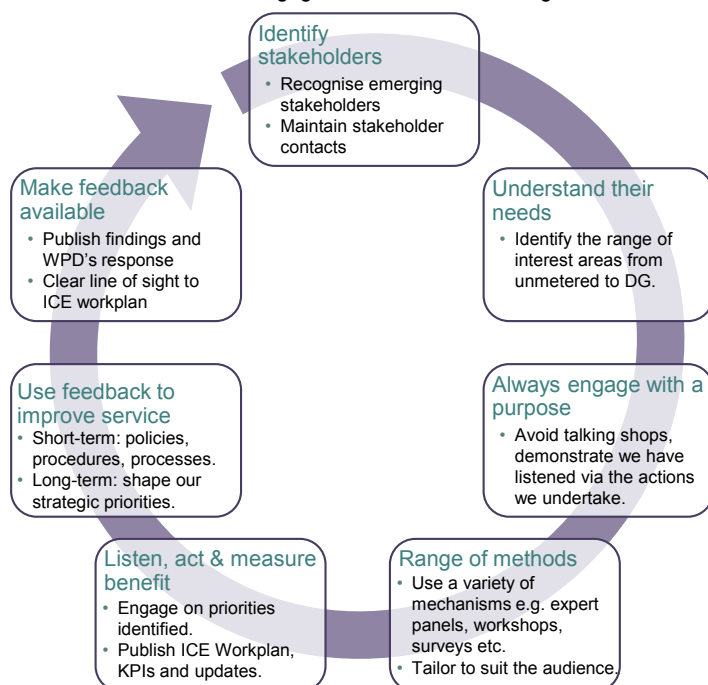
Identify stakeholders
• Recognise emerging stakeholders
• Maintain stakeholder contacts

Understand their needs
• Identify the range of interest areas from unmetered to DG.

Always engage with a purpose
• Avoid talking shops, demonstrate we have listened via the actions we undertake.

Range of methods
• Use a variety of mechanisms e.g. expert panels, workshops, surveys etc.
• Tailor to suit the audience.

Listen, act & measure benefit
• Engage on priorities identified.
• Publish ICE Workplan, KPIs and updates.

Use feedback to improve service
• Short-term: policies, procedures, processes.
• Long-term: shape our strategic priorities.

Make feedback available
• Publish findings and WPD's response
• Clear line of sight to ICE workplan